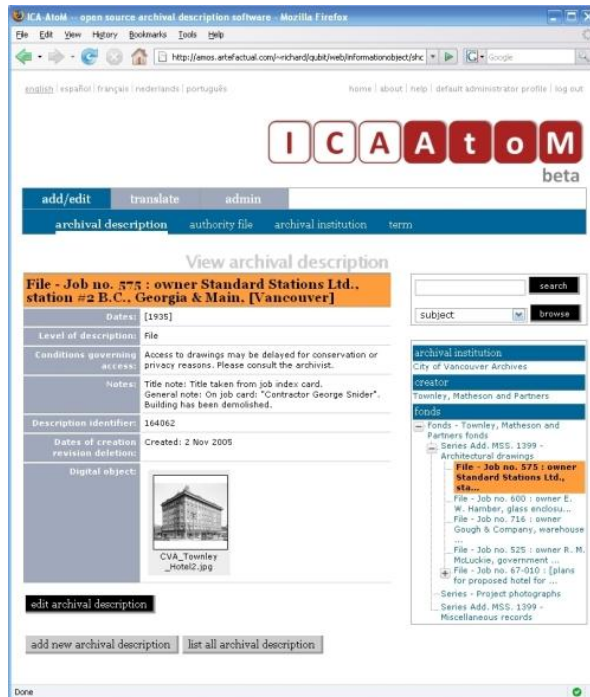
ICA-AtoM -- open source archival description software - Mozilla Firefox

File Edit View History Bookmarks Tools Help

http://amos.artefactual.com/~richard/qubit/web/informationobject/shc

Google

english | español | français | nederlands | português

home | about | help | default administrator profile | log out

I C A A t o M
beta

add/edit translate admin

archival description authority file archival institution term

View archival description

File - Job no. 575 : owner Standard Stations Ltd., station #2 B.C., Georgia & Main, [Vancouver]

| | |
|---|---|
| Dates: | [1935] |
| Level of description: | File |
| Conditions governing access: | Access to drawings may be delayed for conservation or privacy reasons. Please consult the archivist. |
| Notes: | Title note: Title taken from job index card. General note: On job card: "Contractor George Snider". Building has been demolished. |
| Description identifier: | 164062 |
| Dates of creation revision deletion: | Created: 2 Nov 2005 |
| Digital object: | CVA_Townley_Hotel2.jpg |

edit archival description

add new archival description list all archival description

search

subject browse

archival institution
City of Vancouver Archives

creator
Townley, Matheson and Partners

fonds
fonds - Townley, Matheson and Partners fonds
Series Add. MSS. 1399 - Architectural drawings
File - Job no. 575 : owner Standard Stations Ltd., sta...
File - Job no. 600 : owner E. W. Hamber, glass enclosu...
File - Job no. 716 : owner Gough & Company, warehouse ...
File - Job no. 525 : owner R. M. McLuckie, government ...
File - Job no. 67-010 : [plans for proposed hotel for ...
Series - Project photographs
Series Add. MSS. 1399 - Miscellaneous records

Done